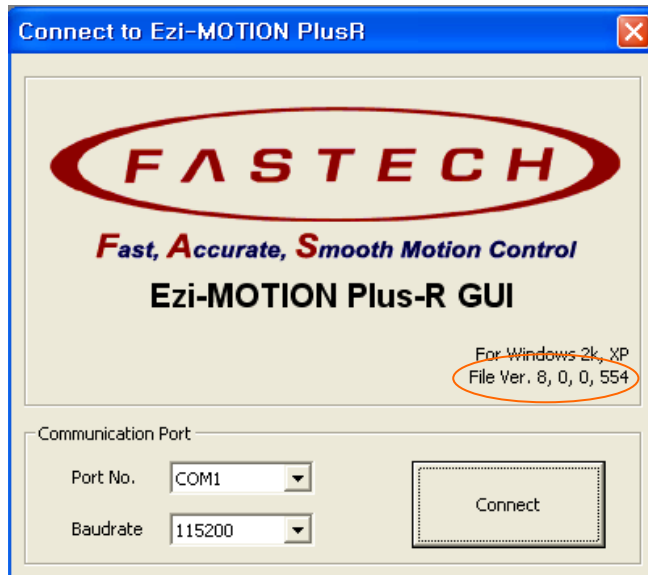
Connect to Ezi-MOTION PlusR

FASTECH

Fast, Accurate, Smooth Motion Control

Ezi-MOTION Plus-R GUI

For Windows 2k, XP
File Ver. 8, 0, 0, 554

Communication Port

Port No. COM1

Baudrate 115200

Connect